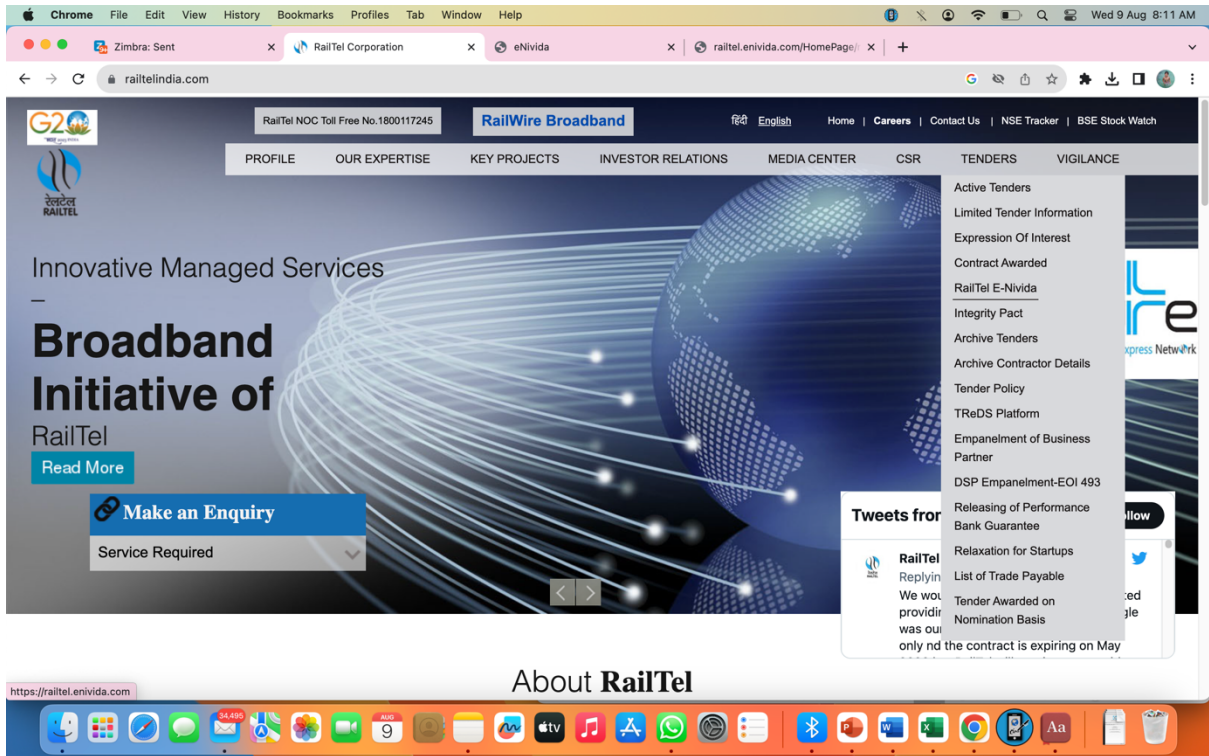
Chrome File Edit View History Bookmarks Profiles Tab Window Help
Wed 9 Aug 8:11 AM

Zimbra: Sent
RailTel Corporation
eNivida
railtel.enivida.com/HomePage/

railtelindia.com

G20

रेलटेल
RAILTEL

RailTel NOC Toll Free No.1800117245
RailWire Broadband
हिंदी English
Home | Careers | Contact Us | NSE Tracker | BSE Stock Watch

PROFILE
OUR EXPERTISE
KEY PROJECTS
INVESTOR RELATIONS
MEDIA CENTER
CSR
TENDERS
VIGILANCE

Active Tenders
Limited Tender Information
Expression Of Interest
Contract Awarded
RailTel E-Nivida
Integrity Pact
Archive Tenders
Archive Contractor Details
Tender Policy
TReDS Platform
Empanelment of Business Partner
DSP Empanelment-EOI 493
Releasing of Performance Bank Guarantee
Relaxation for Startups
List of Trade Payable
Tender Awarded on Nomination Basis

Innovative Managed Services
–
Broadband Initiative of
RailTel
Read More

Make an Enquiry
Service Required

xpress Network

Tweets fron
llow
RailTel
Replyin
We wou
ted
providir
gle
was ou
only nd the contract is expiring on May

About RailTel

https://railtel.enivida.com

34,495
AUG
9
tv
Aa